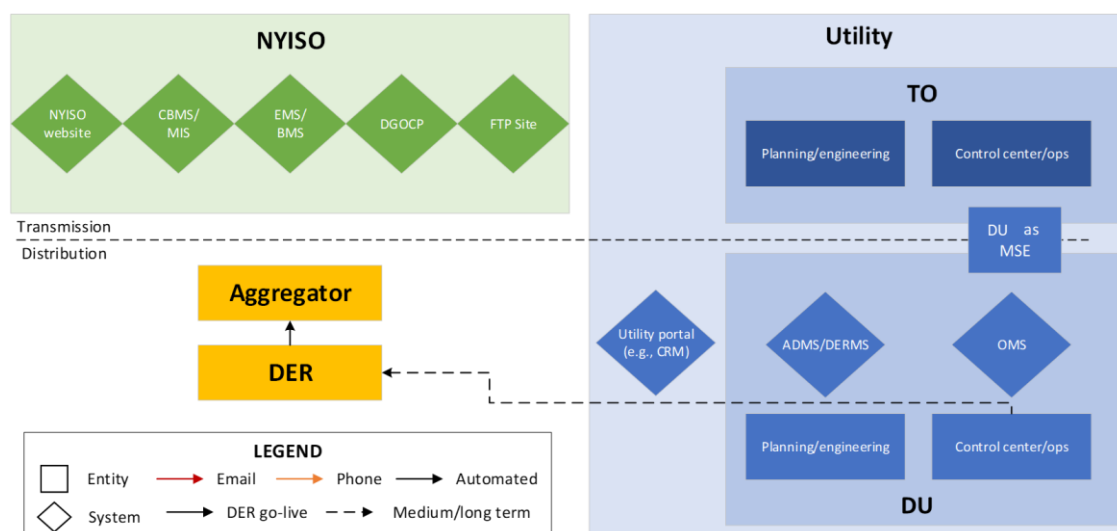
NYISO

NYISO website

CBMS/ MIS

EMS/ BMS

DGOCP

FTP Site

Utility

TO

Planning/engineering

Control center/ops

Transmission

Distribution

DU as MSE

Aggregator

DER

Utility portal (e.g., CRM)

ADMS/DERMS

OMS

Planning/engineering

Control center/ops

DU

LEGEND

Entity

Email

Phone

Automated

System

DER go-live

Medium/long term